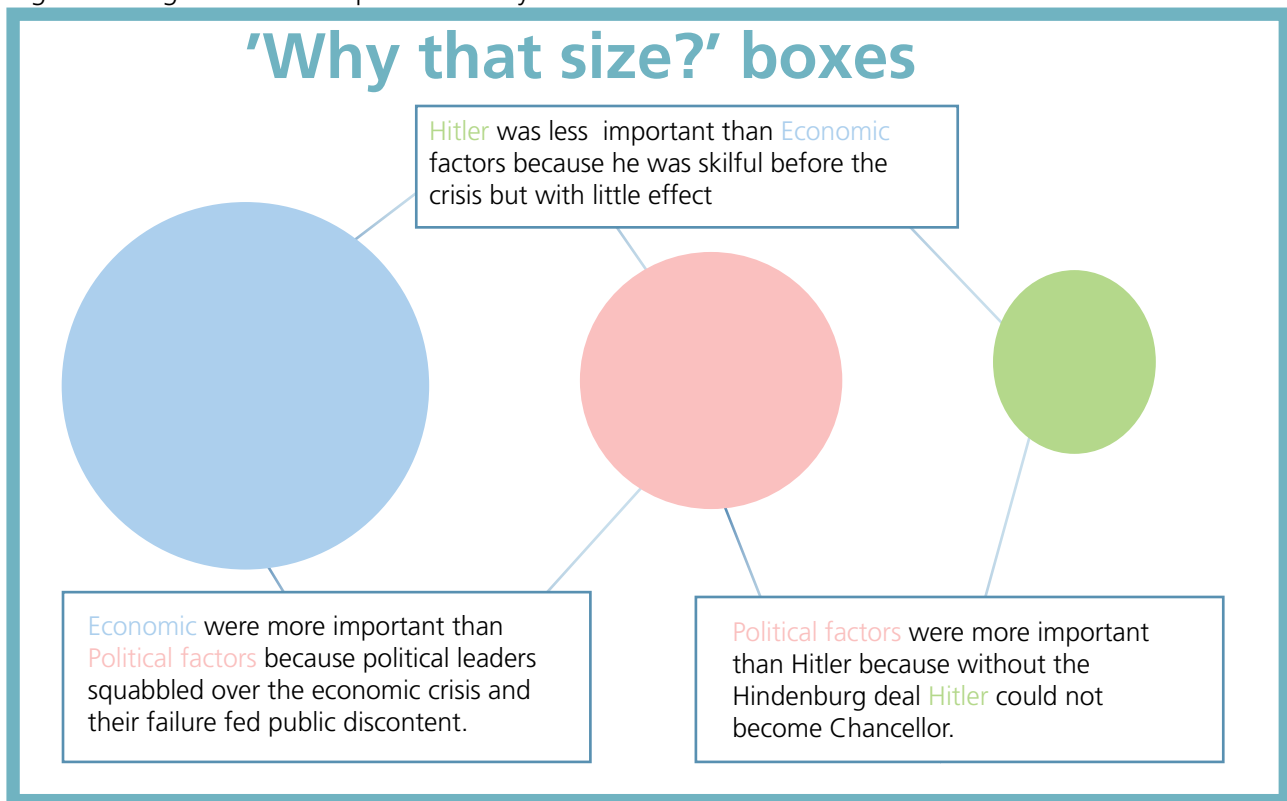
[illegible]

'Why that size?' boxes

Hitler was less important than Economic factors because he was skilful before the crisis but with little effect

Economic were more important than Political factors because political leaders squabbled over the economic crisis and their failure fed public discontent.

Political factors were more important than Hitler because without the Hindenburg deal Hitler could not become Chancellor.